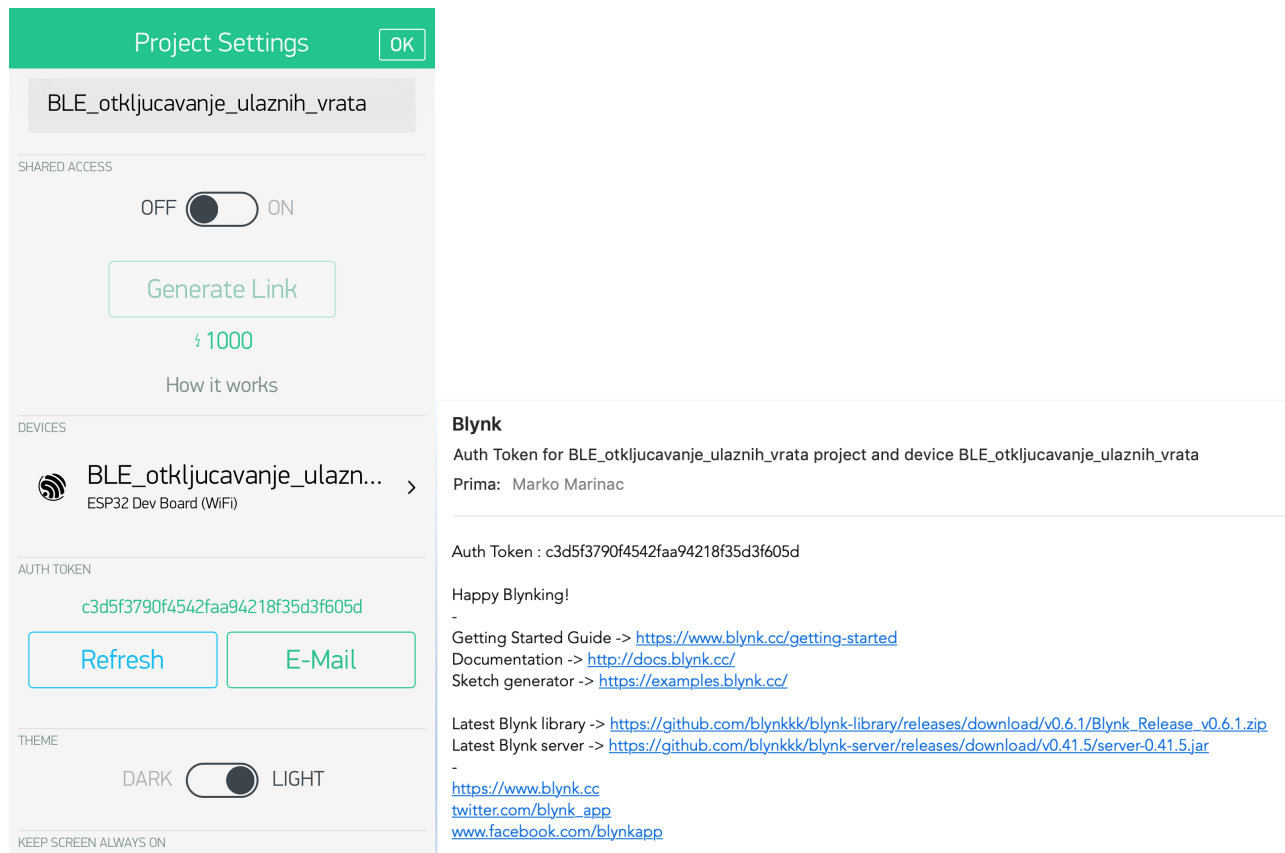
Project Settings OK

BLE_otkljucavanje_ulaznih_vrata

SHARED ACCESS

OFF ON

Generate Link

ϟ 1000

How it works

DEVICES

BLE_otkljucavanje_ulazn...
ESP32 Dev Board (WiFi)

AUTH TOKEN

c3d5f3790f4542faa94218f35d3f605d

Refresh E-Mail

THEME

DARK LIGHT

KEEP SCREEN ALWAYS ON

Blynk

Auth Token for BLE_otkljucavanje_ulaznih_vrata project and device BLE_otkljucavanje_ulaznih_vrata

Prima: Marko Marinac

Auth Token : c3d5f3790f4542faa94218f35d3f605d

Happy Blynking!
-
Getting Started Guide -> https://www.blynk.cc/getting-started
Documentation -> http://docs.blynk.cc/
Sketch generator -> https://examples.blynk.cc/

Latest Blynk library -> https://github.com/blynkkk/blynk-library/releases/download/v0.6.1/Blynk_Release_v0.6.1.zip
Latest Blynk server -> https://github.com/blynkkk/blynk-server/releases/download/v0.41.5/server-0.41.5.jar
-
https://www.blynk.cc
twitter.com/blynk_app
www.facebook.com/blynkapp